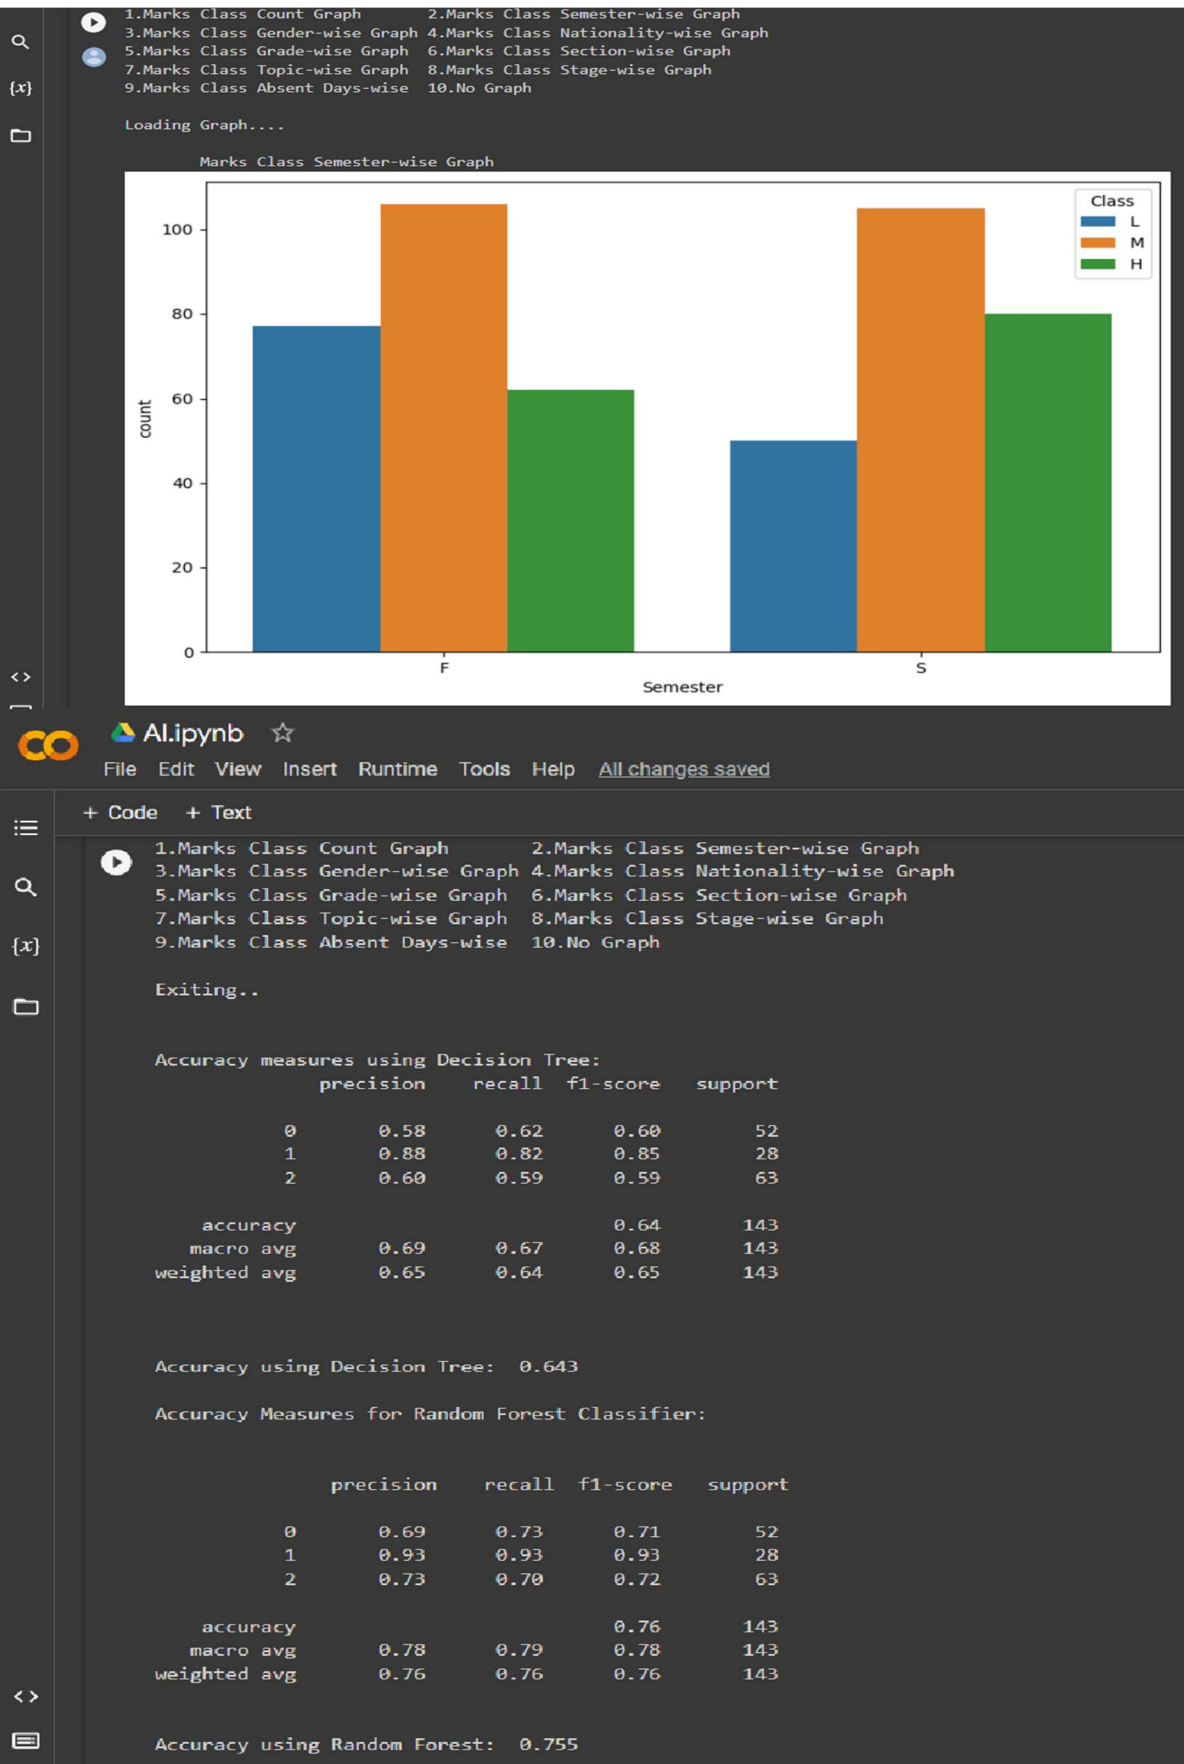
1.Marks Class Count Graph 2.Marks Class Semester-wise Graph
3.Marks Class Gender-wise Graph 4.Marks Class Nationality-wise Graph
5.Marks Class Grade-wise Graph 6.Marks Class Section-wise Graph
7.Marks Class Topic-wise Graph 8.Marks Class Stage-wise Graph
9.Marks Class Absent Days-wise 10.No Graph

Loading Graph....

Marks Class Semester-wise Graph

Class
L
M
H

100
80
60
40
20
0
count

F
S
Semester

AI.ipynb
File Edit View Insert Runtime Tools Help All changes saved

+ Code + Text

1.Marks Class Count Graph 2.Marks Class Semester-wise Graph
3.Marks Class Gender-wise Graph 4.Marks Class Nationality-wise Graph
5.Marks Class Grade-wise Graph 6.Marks Class Section-wise Graph
7.Marks Class Topic-wise Graph 8.Marks Class Stage-wise Graph
9.Marks Class Absent Days-wise 10.No Graph

Exiting..

Accuracy measures using Decision Tree:

| | precision | recall | f1-score | support |
|---|---|---|---|---|
| 0 | 0.58 | 0.62 | 0.60 | 52 |
| 1 | 0.88 | 0.82 | 0.85 | 28 |
| 2 | 0.60 | 0.59 | 0.59 | 63 |
| accuracy | | | 0.64 | 143 |
| macro avg | 0.69 | 0.67 | 0.68 | 143 |
| weighted avg | 0.65 | 0.64 | 0.65 | 143 |

Accuracy using Decision Tree: 0.643

Accuracy Measures for Random Forest Classifier:

| | precision | recall | f1-score | support |
|---|---|---|---|---|
| 0 | 0.69 | 0.73 | 0.71 | 52 |
| 1 | 0.93 | 0.93 | 0.93 | 28 |
| 2 | 0.73 | 0.70 | 0.72 | 63 |
| accuracy | | | 0.76 | 143 |
| macro avg | 0.78 | 0.79 | 0.78 | 143 |
| weighted avg | 0.76 | 0.76 | 0.76 | 143 |

Accuracy using Random Forest: 0.755